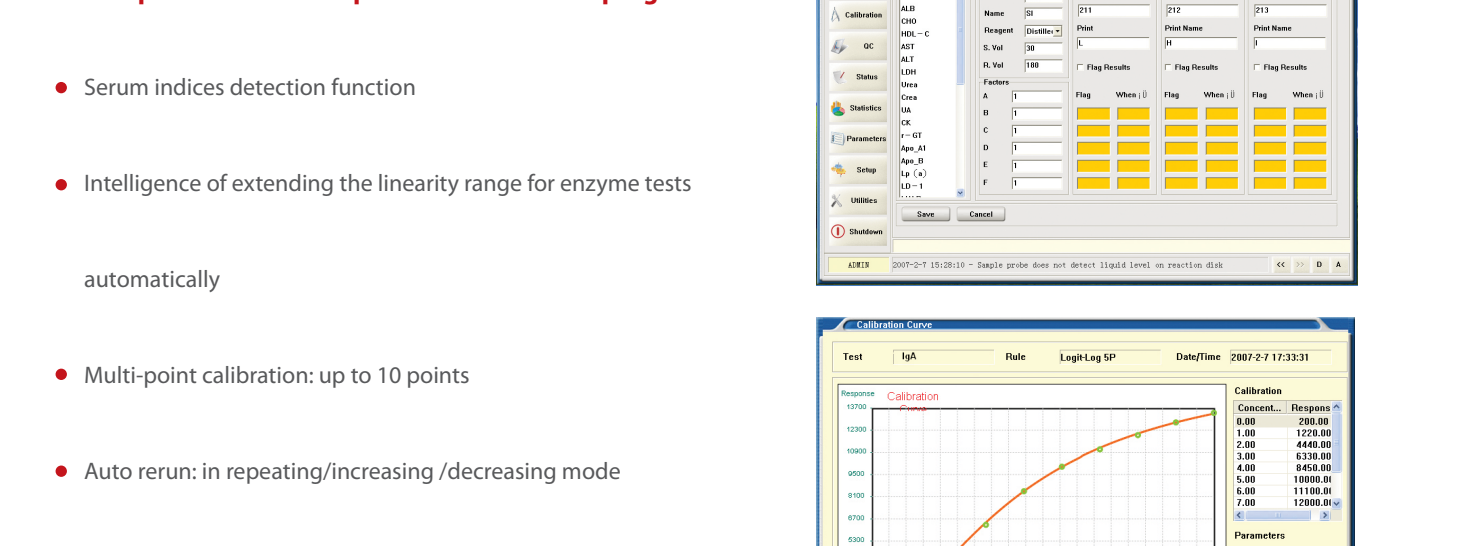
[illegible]

- Serum indices detection function

- Intelligence of extending the linearity range for enzyme tests

automatically

- Multi-point calibration: up to 10 points

- Auto rerun: in repeating/increasing /decreasing mode

Calibration
QC
Status
Statistics
Parameters
Setup
Utilities
Shutdown

ALB
CHO
HDL－C
AST
ALT
LDH
Urea
Crea
UA
CK
r－GT
Apo_A1
Apo_B
Lp（a）
LD－1

Name SI
Reagent Distille
S. Vol 30
R. Vol 180
Factors
A 1
B 1
C 1
D 1
E 1
F 1

211
Print
L
Flag Results
Flag When

212
Print Name
H
Flag Results
Flag When

213
Print Name
I
Flag Results
Flag When

Save Cancel

ADMIN 2007-2-7 15:28:10 - Sample probe does not detect liquid level on reaction disk << >> D A

Calibration Curve
Test IgA Rule Logit-Log 5P Date/Time 2007-2-7 17:33:31

Response
13700
12300
10900
9500
8100
6700
5300
Calibration Curve

Calibration
| Concent... | Respons |
|---|---|
| 0.00 | 200.00 |
| 1.00 | 1220.00 |
| 2.00 | 4440.00 |
| 3.00 | 6330.00 |
| 4.00 | 8450.00 |
| 5.00 | 10000.0 |
| 6.00 | 11100.0 |
| 7.00 | 12000.0 |

Parameters